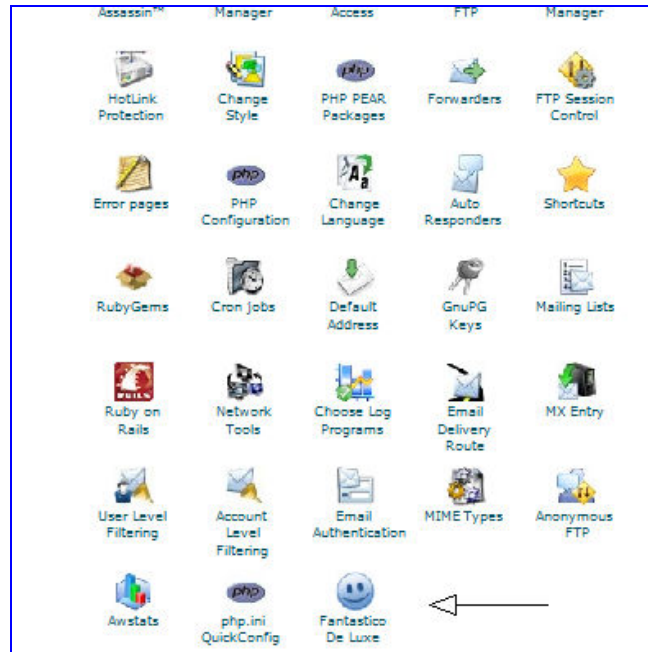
Assassin™ Manager Access FTP Manager

HotLink Protection

Change Style

PHP PEAR Packages

Forwarders

FTP Session Control

Error pages

php

PHP Configuration

Change Language

Auto Responders

Shortcuts

RubyGems

Cron Jobs

Default Address

GnuPG Keys

Mailing Lists

RAILS

Ruby on Rails

Network Tools

Choose Log Programs

Email Delivery Route

MX Entry

User Level Filtering

Account Level Filtering

Email Authentication

MIME Types

Anonymous FTP

Awstats

php

php.ini QuickConfig

Fantastico De Luxe